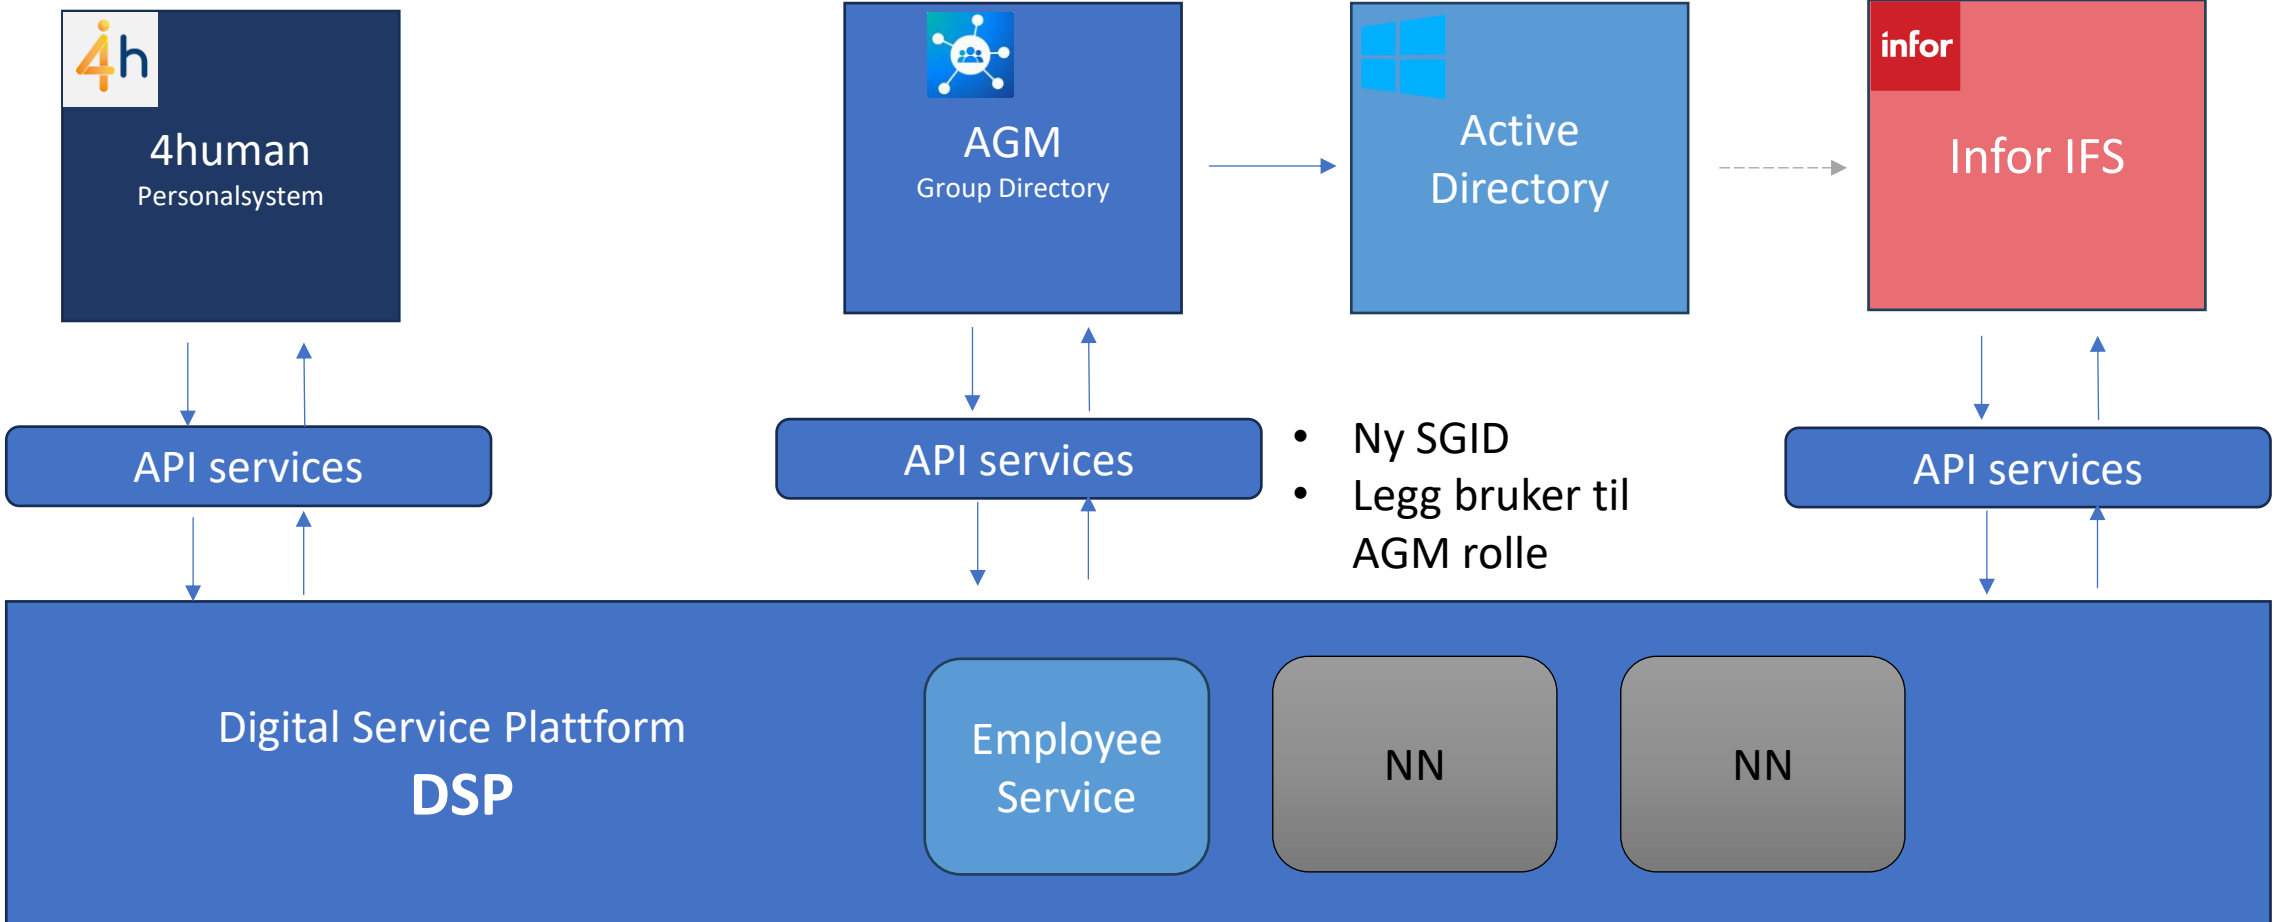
4h
4human
Personalsystem

AGM
Group Directory

Active Directory

infor
Infor IFS

API services

API services

• Ny SGID
• Legg bruker til AGM rolle

API services

Digital Service Plattform
DSP

Employee Service

NN

NN